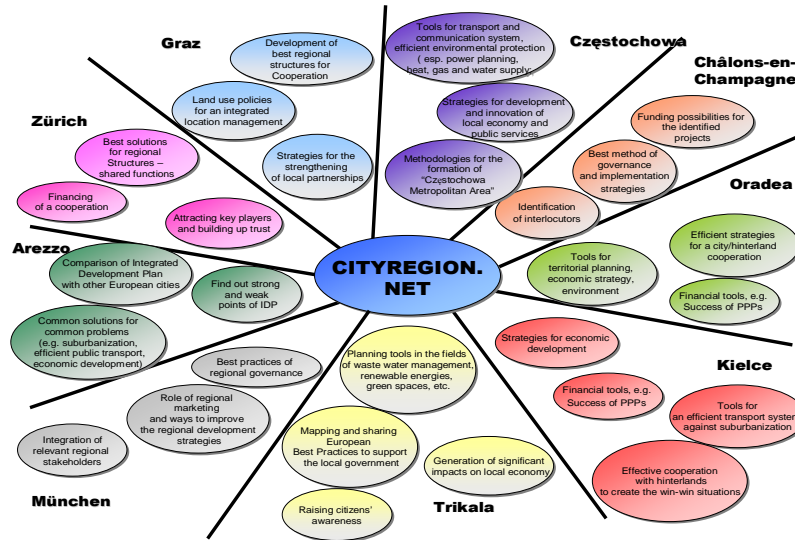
CITYREGION.NET

Graz

Development of best regional structures for Cooperation

Land use policies for an integrated location management

Strategies for the strengthening of local partnerships

Zürich

Best solutions for regional Structures – shared functions

Financing of a cooperation

Attracting key players and building up trust

Arezzo

Comparison of Integrated Development Plan with other European cities

Find out strong and weak points of IDP

Common solutions for common problems (e.g. suburbanization, efficient public transport, economic development)

Best practices of regional governance

Role of regional marketing and ways to improve the regional development strategies

Integration of relevant regional stakeholders

München

Planning tools in the fields of waste water management, renewable energies, green spaces, etc.

Mapping and sharing European Best Practices to support the local government

Raising citizens' awareness

Generation of significant impacts on local economy

Trikala

Częstochowa

Tools for transport and communication system, efficient environmental protection ( esp. power planning, heat, gas and water supply)

Strategies for development and innovation of local economy and public services

Methodologies for the formation of "Częstochowa Metropolitan Area"

Identification of interlocutors

Châlons-en-Champagne

Funding possibilities for the identified projects

Best method of governance and implementation strategies

Oradea

Efficient strategies for a city/hinterland cooperation

Tools for territorial planning, economic strategy, environment

Financial tools, e.g. Success of PPPs

Strategies for economic development

Kielce

Financial tools, e.g. Success of PPPs

Tools for an efficient transport system against suburbanization

Effective cooperation with hinterlands to create the win-win situations